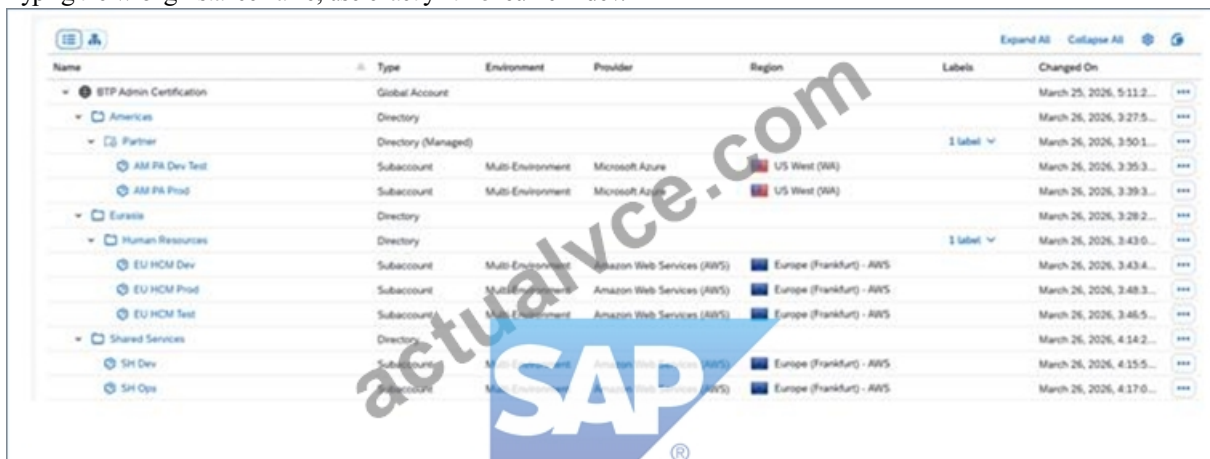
Expand All Collapse All

| Name | Type | Environment | Provider | Region | Labels | Changed On | |
|---|---|---|---|---|---|---|---|
| BTP Admin Certification | Global Account | | | | | March 25, 2026, 5:11:2... | ••• |
| Americas | Directory | | | | | March 26, 2026, 3:27:5... | ••• |
| Partner | Directory (Managed) | | | | 1 label | March 26, 2026, 3:50:1... | ••• |
| AM PA Dev Test | Subaccount | Multi-Environment | Microsoft Azure | US West (WA) | | March 26, 2026, 3:35:3... | ••• |
| AM PA Prod | Subaccount | Multi-Environment | Microsoft Azure | US West (WA) | | March 26, 2026, 3:39:3... | ••• |
| Eurasia | Directory | | | | | March 26, 2026, 3:28:2... | ••• |
| Human Resources | Directory | | | | 1 label | March 26, 2026, 3:43:0... | ••• |
| EU HCM Dev | Subaccount | Multi-Environment | Amazon Web Services (AWS) | Europe (Frankfurt) - AWS | | March 26, 2026, 3:43:4... | ••• |
| EU HCM Prod | Subaccount | Multi-Environment | Amazon Web Services (AWS) | Europe (Frankfurt) - AWS | | March 26, 2026, 3:48:3... | ••• |
| EU HCM Test | Subaccount | Multi-Environment | Amazon Web Services (AWS) | Europe (Frankfurt) - AWS | | March 26, 2026, 3:46:5... | ••• |
| Shared Services | Directory | | | | | March 26, 2026, 4:14:2... | ••• |
| SH Dev | Subaccount | Multi-Environment | Amazon Web Services (AWS) | Europe (Frankfurt) - AWS | | March 26, 2026, 4:15:5... | ••• |
| SH Ops | Subaccount | Multi-Environment | Amazon Web Services (AWS) | Europe (Frankfurt) - AWS | | March 26, 2026, 4:17:0... | ••• |

actualvce.com
SAP®